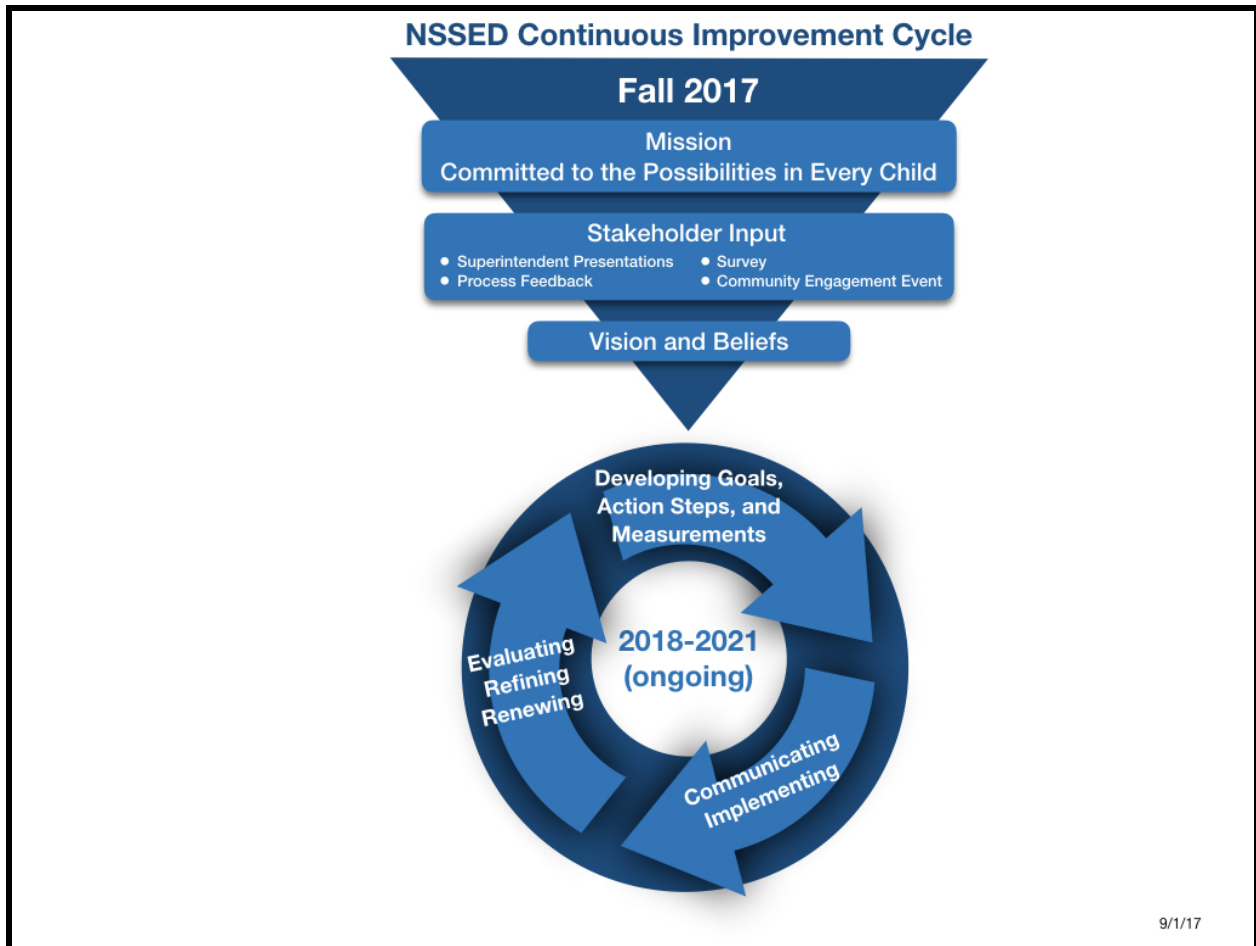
NSSED Continuous Improvement Cycle

Fall 2017

Mission
Committed to the Possibilities in Every Child

Stakeholder Input
- Superintendent Presentations
- Process Feedback
- Survey
- Community Engagement Event

Vision and Beliefs

Developing Goals, Action Steps, and Measurements

2018-2021 (ongoing)

Evaluating Refining Renewing

Communicating Implementing

9/1/17